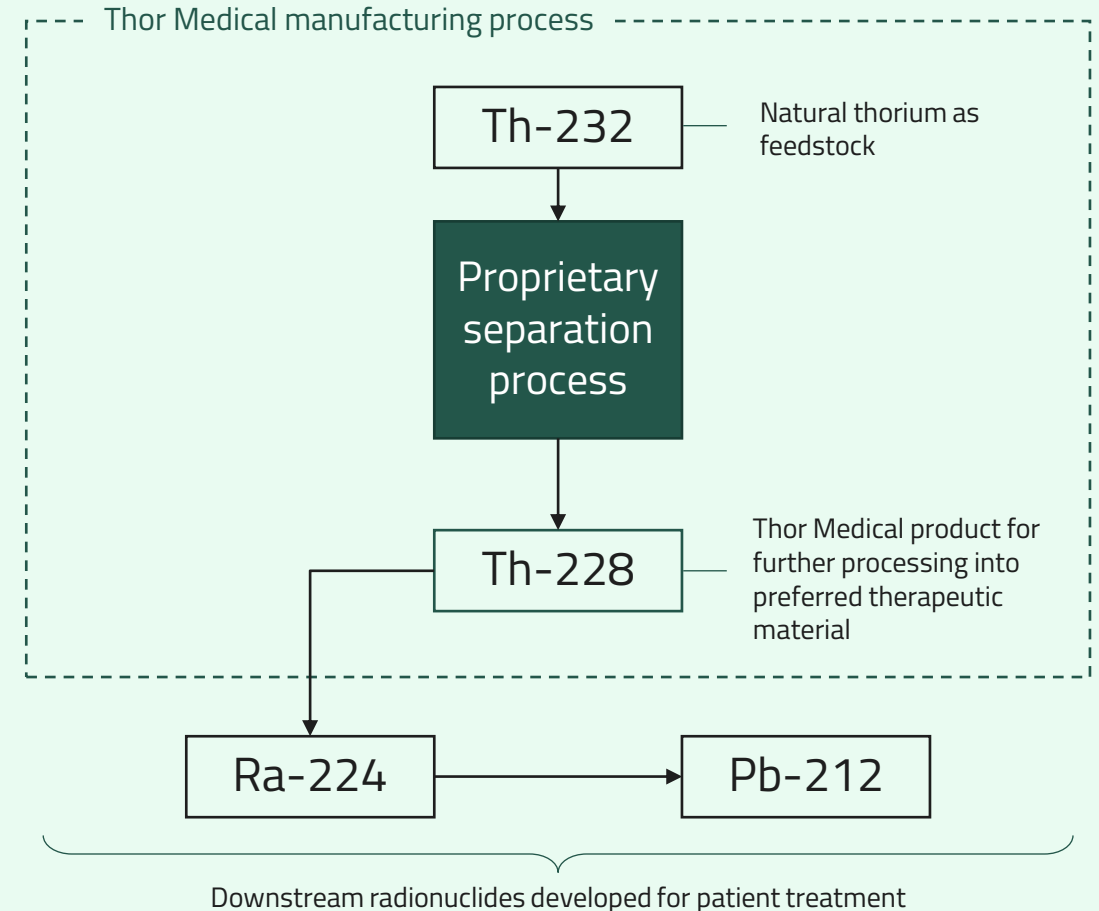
Thor Medical manufacturing process

Th-232

Natural thorium as feedstock

Proprietary separation process

Th-228

Thor Medical product for further processing into preferred therapeutic material

Ra-224

Pb-212

Downstream radionuclides developed for patient treatment